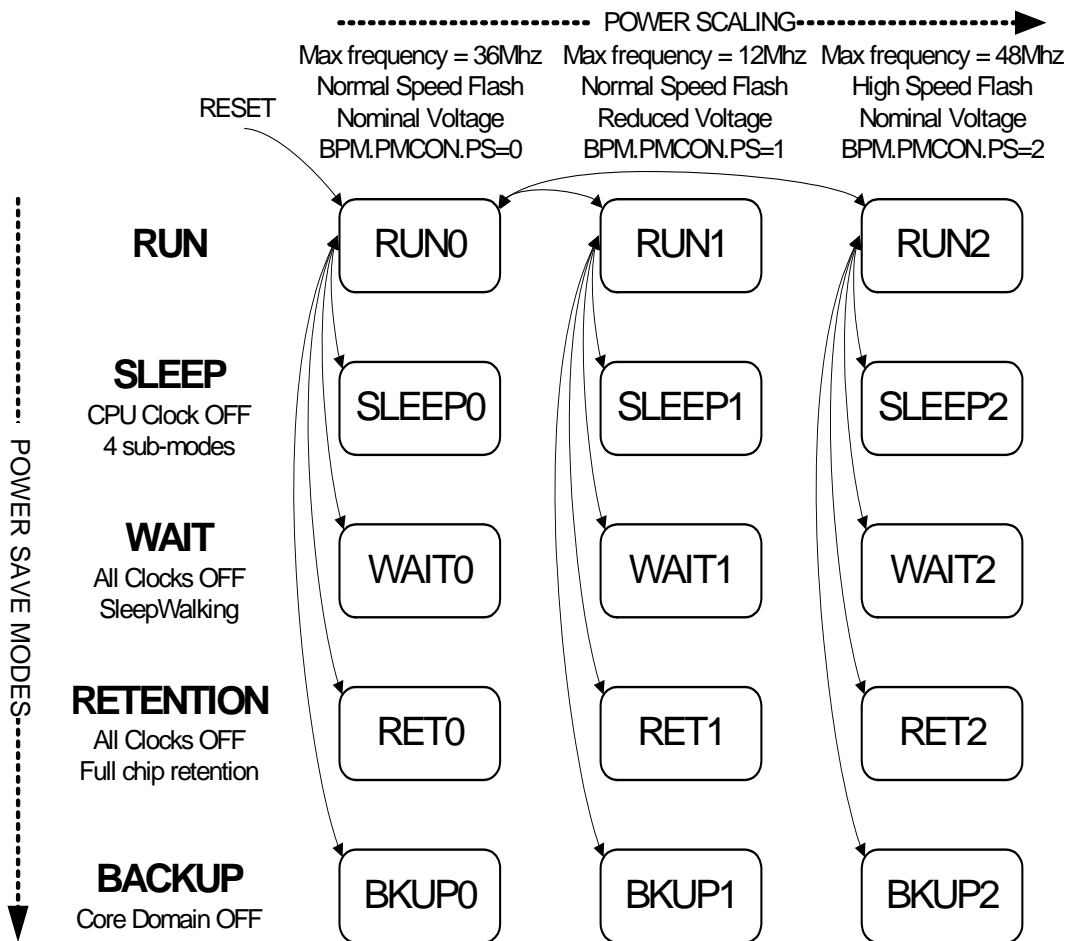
POWER SCALING

Max frequency = 36Mhz
Normal Speed Flash
Nominal Voltage
BPM.PMCON.PS=0

Max frequency = 12Mhz
Normal Speed Flash
Reduced Voltage
BPM.PMCON.PS=1

Max frequency = 48Mhz
High Speed Flash
Nominal Voltage
BPM.PMCON.PS=2

RESET

POWER SAVE MODES

RUN

RUN0 RUN1 RUN2

SLEEP
CPU Clock OFF
4 sub-modes

SLEEP0 SLEEP1 SLEEP2

WAIT
All Clocks OFF
SleepWalking

WAIT0 WAIT1 WAIT2

RETENTION
All Clocks OFF
Full chip retention

RET0 RET1 RET2

BACKUP
Core Domain OFF

BKUP0 BKUP1 BKUP2